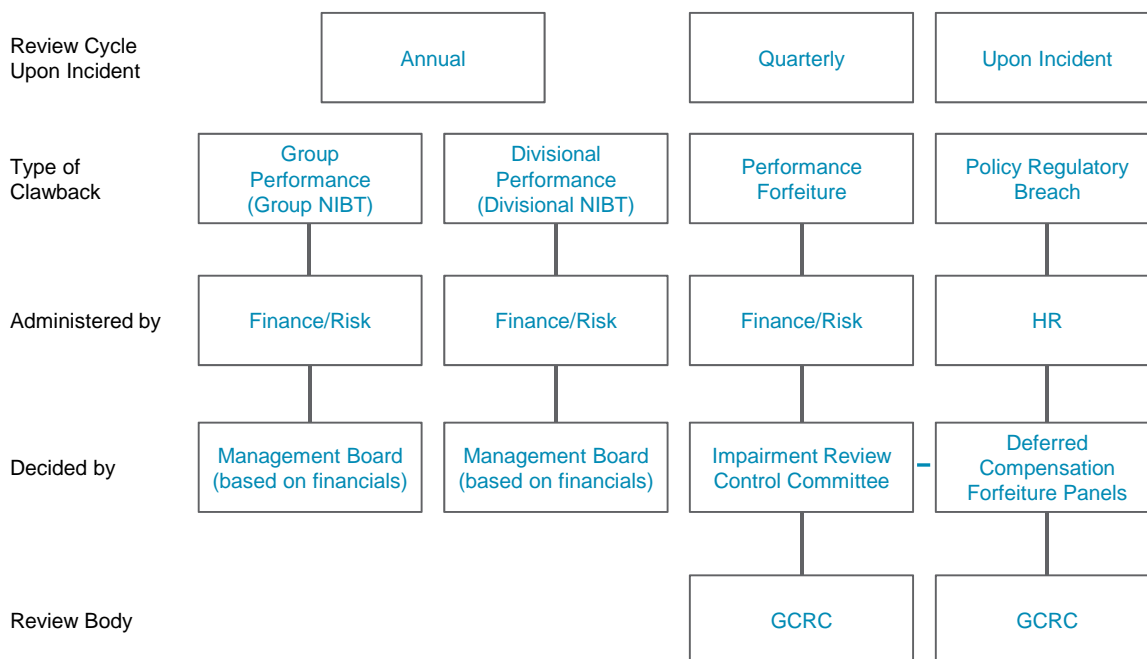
Review Cycle Upon Incident

Annual

Quarterly

Upon Incident

Type of Clawback

Group Performance (Group NIBT)

Divisional Performance (Divisional NIBT)

Performance Forfeiture

Policy Regulatory Breach

Administered by

Finance/Risk

Finance/Risk

Finance/Risk

HR

Decided by

Management Board (based on financials)

Management Board (based on financials)

Impairment Review Control Committee

Deferred Compensation Forfeiture Panels

Review Body

GCRC

GCRC